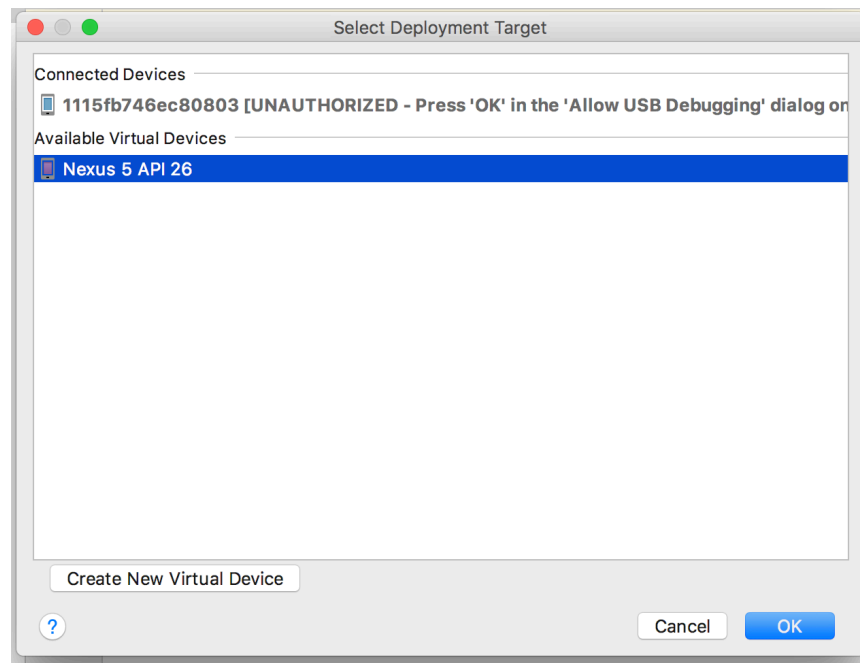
Select Deployment Target

Connected Devices

1115fb746ec80803 [UNAUTHORIZED - Press 'OK' in the 'Allow USB Debugging' dialog on

Available Virtual Devices

Nexus 5 API 26

Create New Virtual Device

?

Cancel

OK